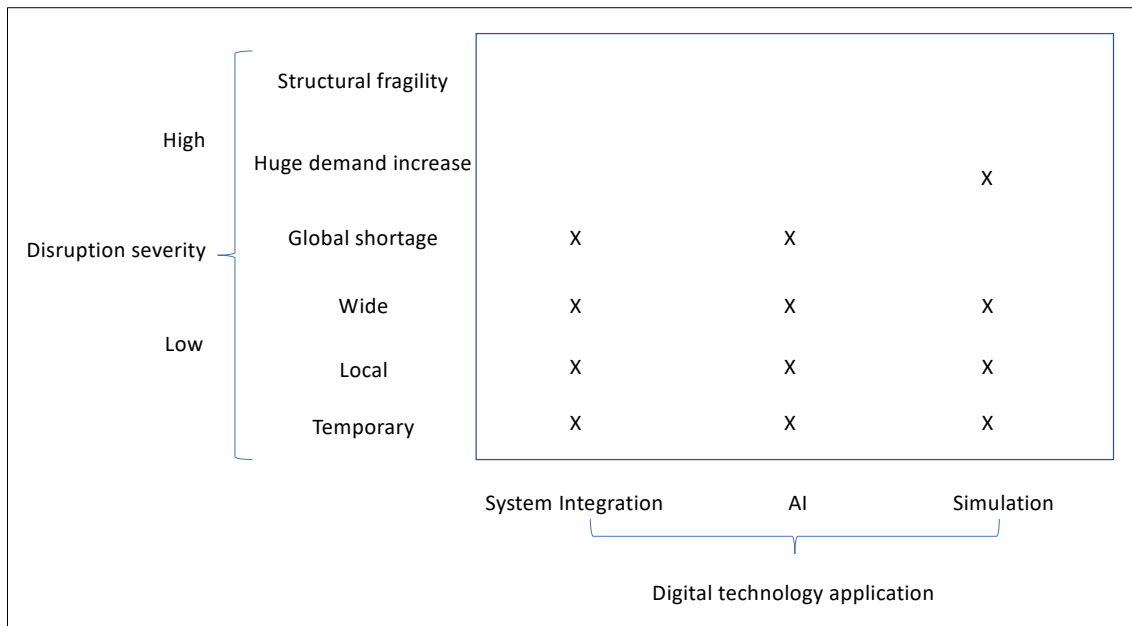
High

Disruption severity

Low

Structural fragility

Huge demand increase

Global shortage

Wide

Local

Temporary

| | System Integration | AI | Simulation |
|---|---|---|---|
| Structural fragility | | | |
| Huge demand increase | | | X |
| Global shortage | X | X | |
| Wide | X | X | X |
| Local | X | X | X |
| Temporary | X | X | X |

Digital technology application